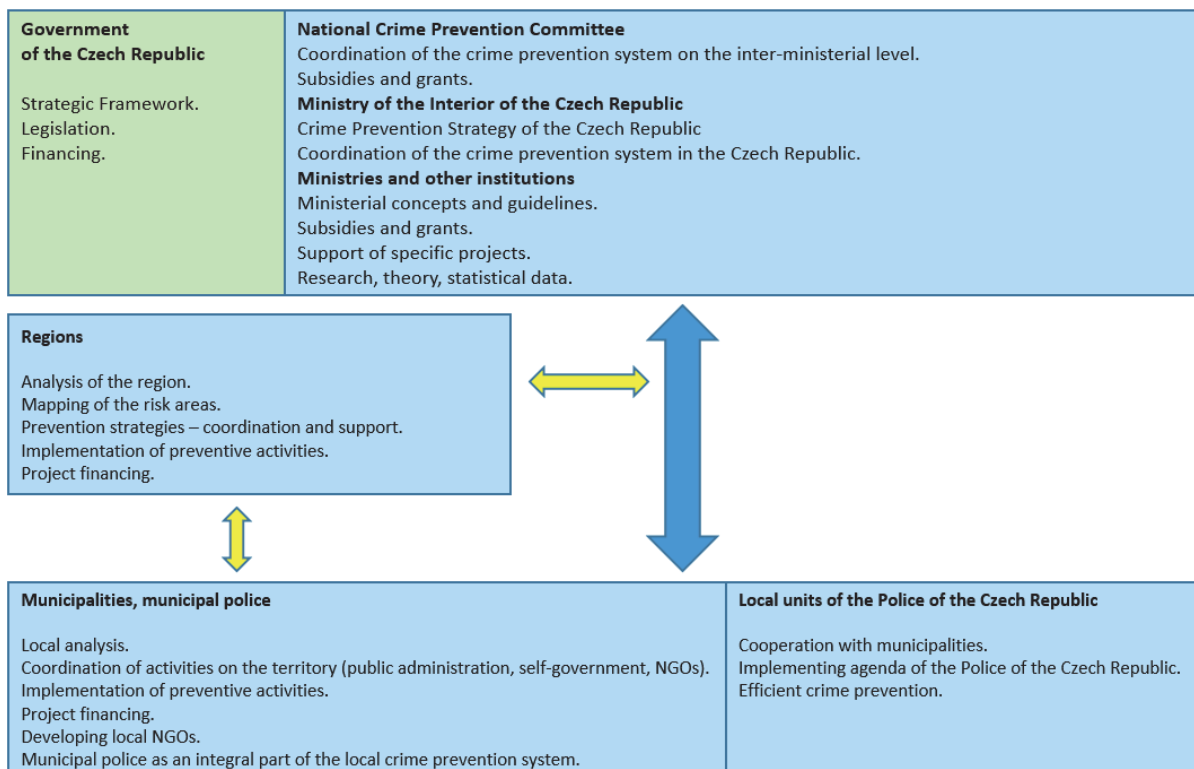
Government of the Czech Republic

Strategic Framework.
Legislation.
Financing.

National Crime Prevention Committee
Coordination of the crime prevention system on the inter-ministerial level.
Subsidies and grants.
Ministry of the Interior of the Czech Republic
Crime Prevention Strategy of the Czech Republic
Coordination of the crime prevention system in the Czech Republic.
Ministries and other institutions
Ministerial concepts and guidelines.
Subsidies and grants.
Support of specific projects.
Research, theory, statistical data.

Regions

Analysis of the region.
Mapping of the risk areas.
Prevention strategies – coordination and support.
Implementation of preventive activities.
Project financing.

Municipalities, municipal police

Local analysis.
Coordination of activities on the territory (public administration, self-government, NGOs).
Implementation of preventive activities.
Project financing.
Developing local NGOs.
Municipal police as an integral part of the local crime prevention system.

Local units of the Police of the Czech Republic

Cooperation with municipalities.
Implementing agenda of the Police of the Czech Republic.
Efficient crime prevention.